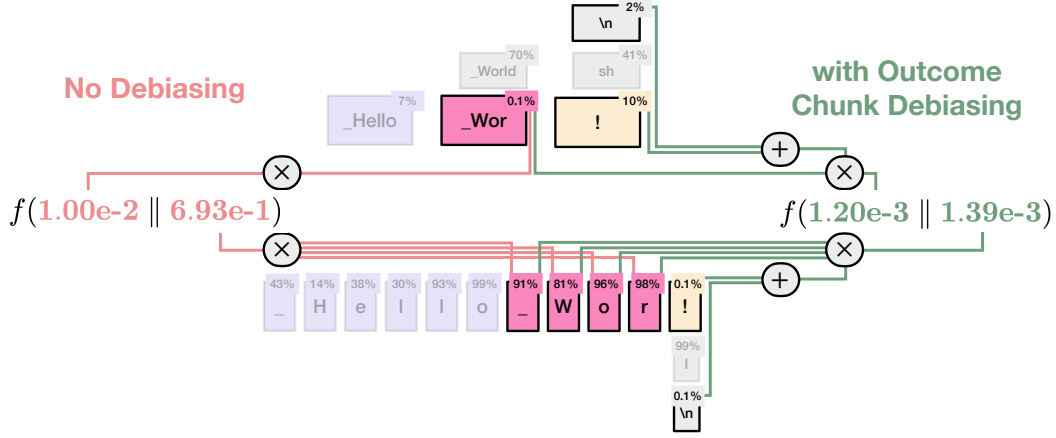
2%
\n

70%
_World

41%
sh

No Debiasing

with Outcome Chunk Debiasing

7%
_Hello

0.1%
_Wor

10%
!

$\otimes$

$\oplus$

$\otimes$

$f(1.00\text{e-}2 \parallel 6.93\text{e-}1)$

$f(1.20\text{e-}3 \parallel 1.39\text{e-}3)$

$\otimes$

$\otimes$

$\oplus$

43%
_

14%
H

38%
e

30%
l

93%
l

99%
o

91%
_

81%
W

96%
o

98%
r

0.1%
!

99%
!

0.1%
\n